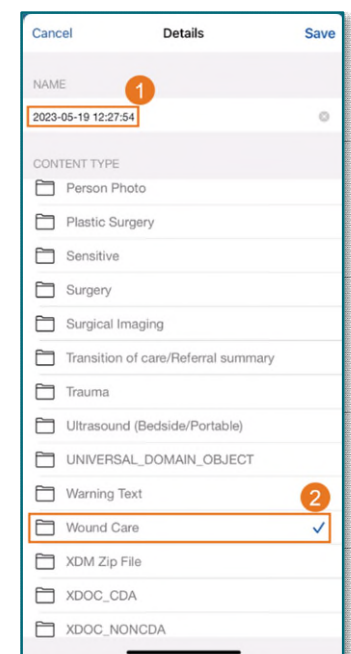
Cancel Details Save

NAME

1

2023-05-19 12:27:54

CONTENT TYPE

Person Photo

Plastic Surgery

Sensitive

Surgery

Surgical Imaging

Transition of care/Referral summary

Trauma

Ultrasound (Bedside/Portable)

UNIVERSAL_DOMAIN_OBJECT

Warning Text

2

Wound Care

XDM Zip File

XDOC_CDA

XDOC_NONCDA